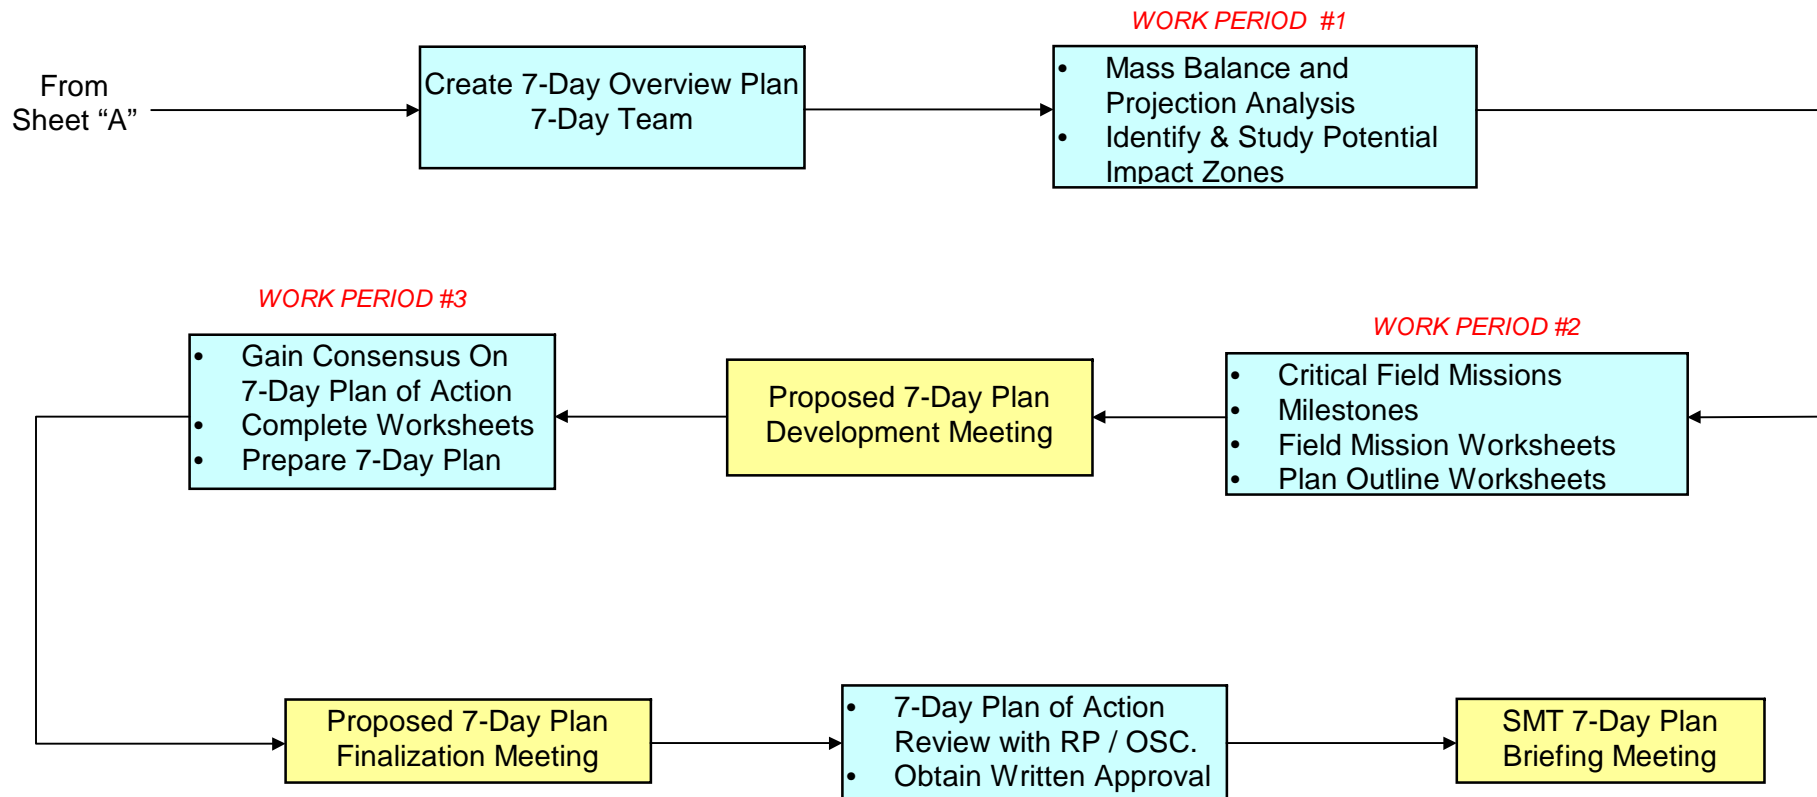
From Sheet “A”

Create 7-Day Overview Plan
7-Day Team

WORK PERIOD #1

- Mass Balance and Projection Analysis
- Identify & Study Potential Impact Zones

WORK PERIOD #3

- Gain Consensus On 7-Day Plan of Action
- Complete Worksheets
- Prepare 7-Day Plan

Proposed 7-Day Plan Development Meeting

WORK PERIOD #2

- Critical Field Missions
- Milestones
- Field Mission Worksheets
- Plan Outline Worksheets

Proposed 7-Day Plan Finalization Meeting

- 7-Day Plan of Action Review with RP / OSC.
- Obtain Written Approval

SMT 7-Day Plan Briefing Meeting